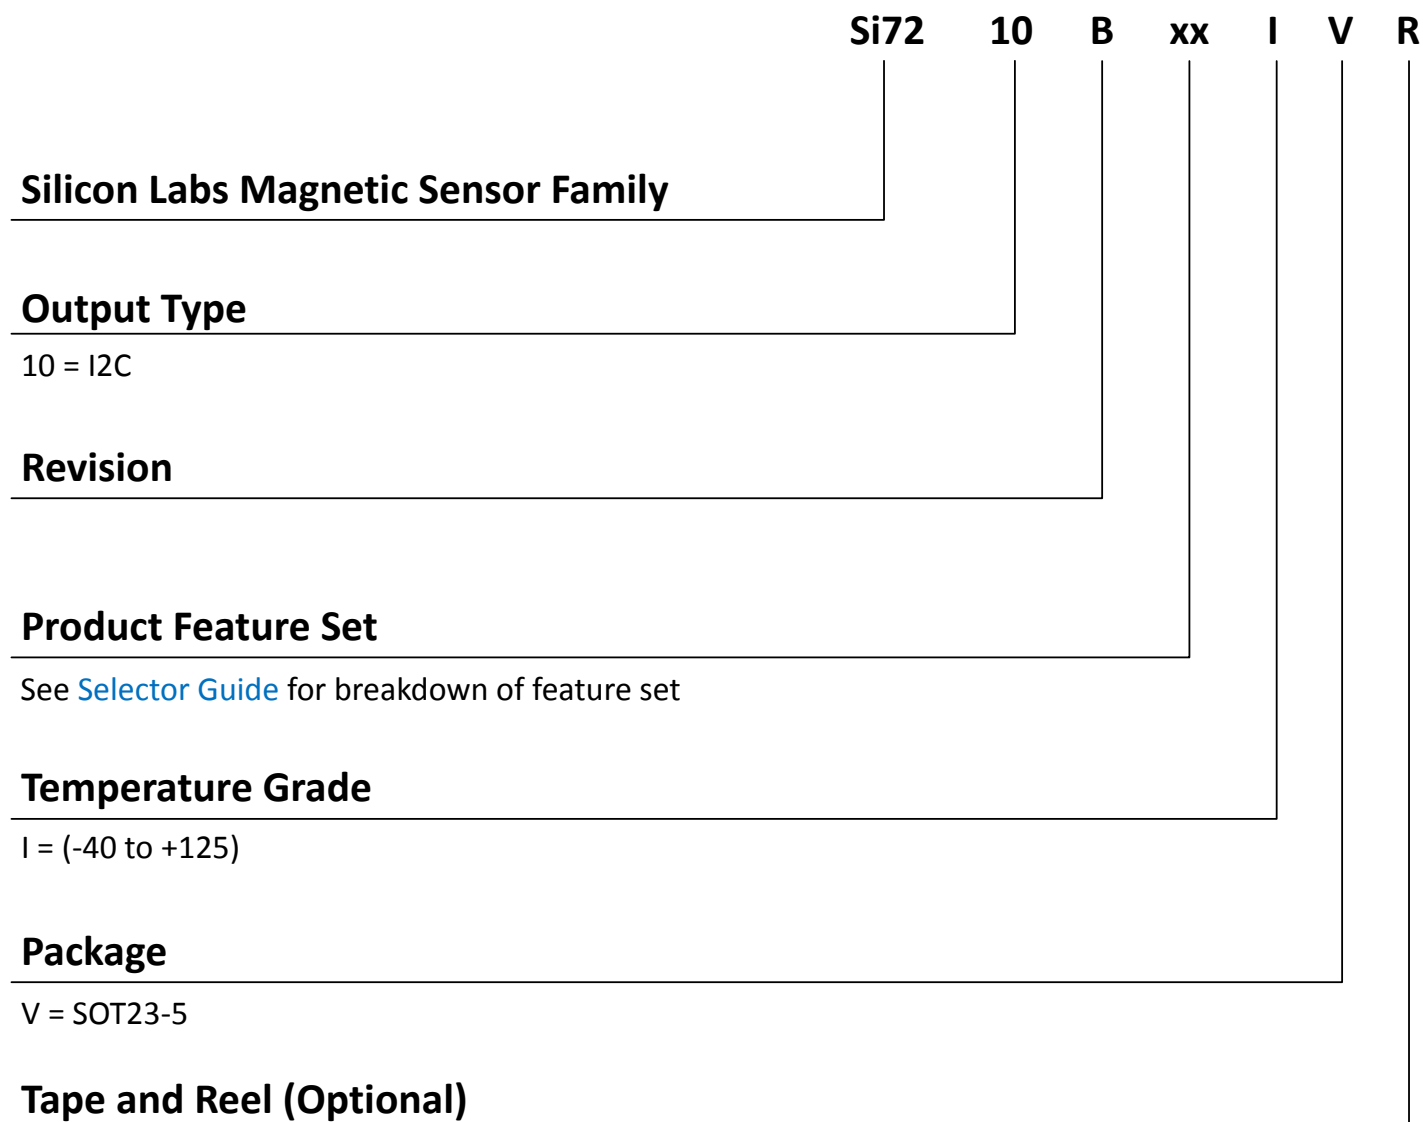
Si72 10 B xx I V R

Silicon Labs Magnetic Sensor Family

Output Type

10 = I2C

Revision

Product Feature Set

See Selector Guide for breakdown of feature set

Temperature Grade

I = (-40 to +125)

Package

V = SOT23-5

Tape and Reel (Optional)